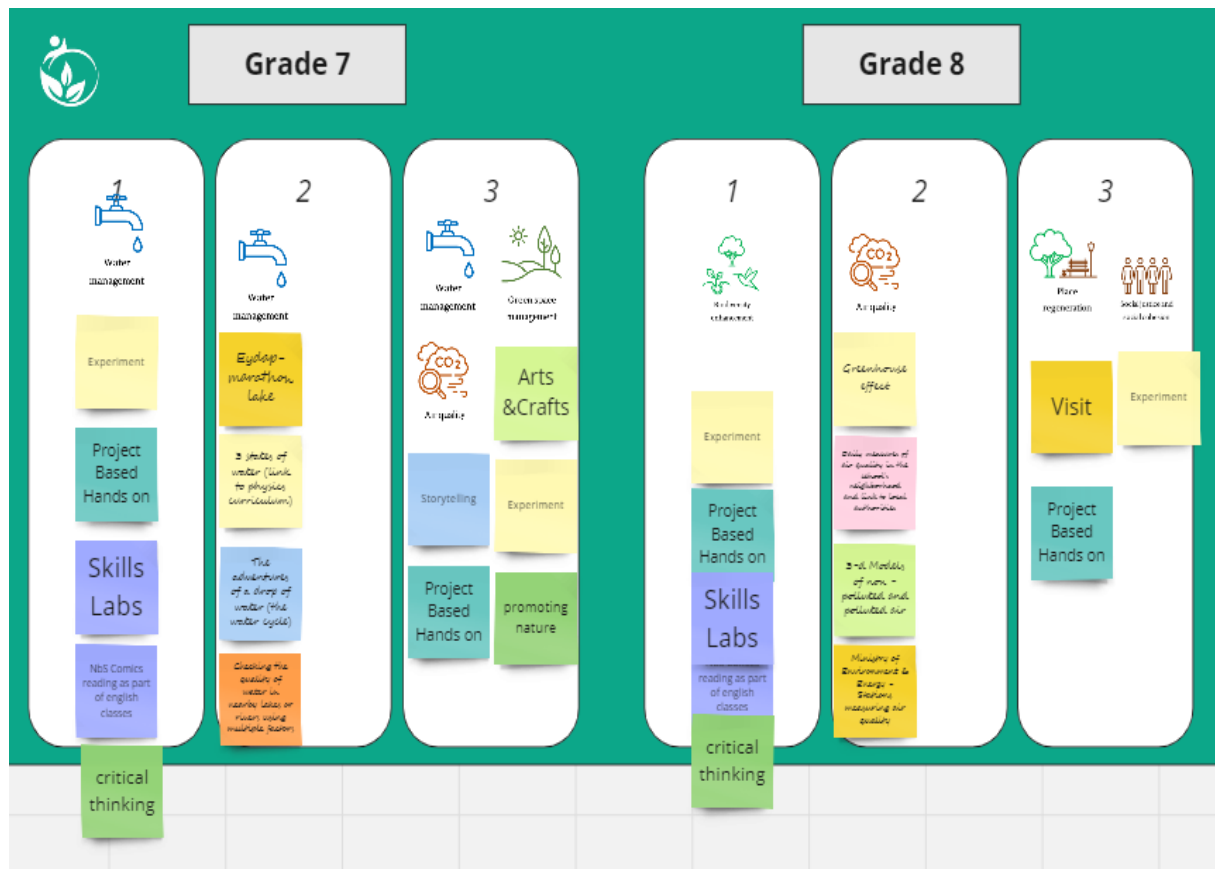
Grade 7

Grade 8

1

Water management

Experiment

Project Based Hands on

Skills Labs

NbS Comics reading as part of english classes

critical thinking

2

Water management

Eydap-marathon lake

3 states of water (link to physics curriculum)

The adventures of a drop of water (the water cycle)

Checking the quality of water in nearby lakes or rivers using multiple factors

3

Water management

Greenspace management

Air quality

Arts &Crafts

Storytelling

Experiment

Project Based Hands on

promoting nature

1

Biodiversity enhancement

Experiment

Project Based Hands on

Skills Labs

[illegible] reading as part of english classes

critical thinking

2

Air quality

Greenhouse effect

Daily measure of air quality in the school's neighborhood and link to local authorities

3-d Models of non-polluted and polluted air

Ministry of Environment & Energy - Stations measuring air quality

3

Place regeneration

Social justice and social cohesion

Visit

Experiment

Project Based Hands on